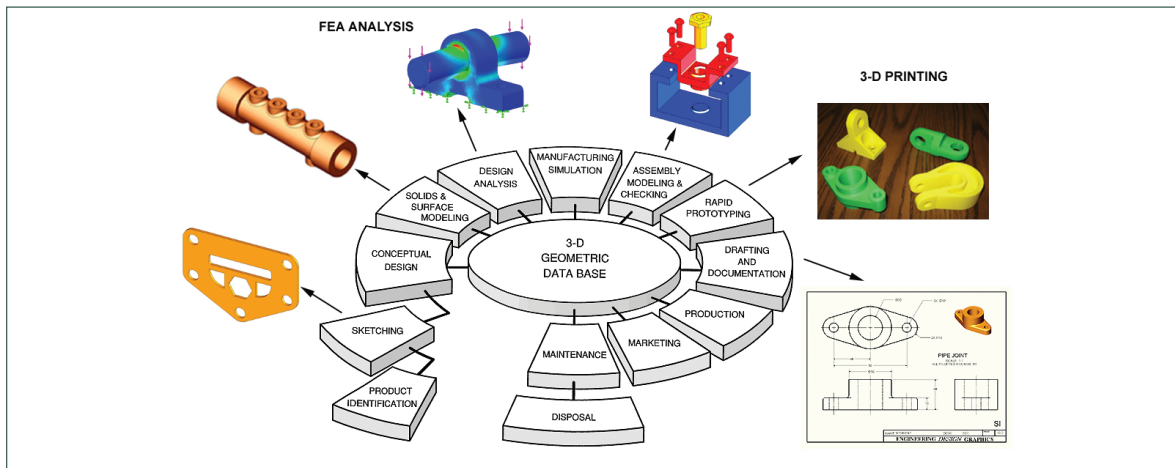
FEA ANALYSIS

3-D PRINTING

3-D GEOMETRIC DATA BASE

SOLIDS & SURFACE MODELING

DESIGN ANALYSIS

MANUFACTURING SIMULATION

ASSEMBLY MODELING & CHECKING

RAPID PROTOTYPING

DRAFTING AND DOCUMENTATION

PRODUCTION

MARKETING

MAINTENANCE

DISPOSAL

CONCEPTUAL DESIGN

SKETCHING

PRODUCT IDENTIFICATION

PIPE JOINT

SI

ENGINEERING DESIGN GRAPHICS